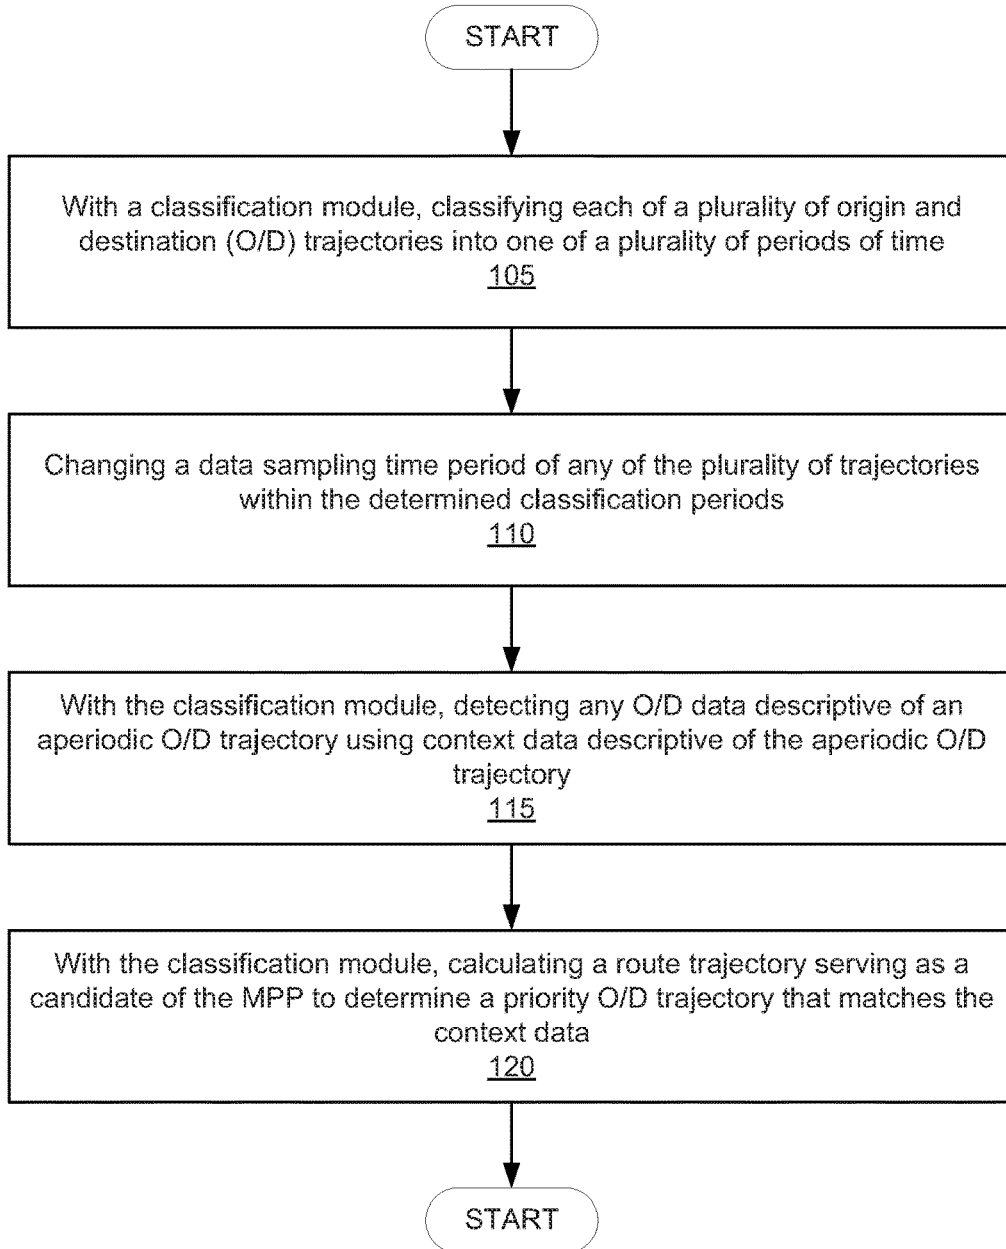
START

With a classification module, classifying each of a plurality of origin and destination (O/D) trajectories into one of a plurality of periods of time
105

Changing a data sampling time period of any of the plurality of trajectories within the determined classification periods
110

With the classification module, detecting any O/D data descriptive of an aperiodic O/D trajectory using context data descriptive of the aperiodic O/D trajectory
115

With the classification module, calculating a route trajectory serving as a candidate of the MPP to determine a priority O/D trajectory that matches the context data
120

START